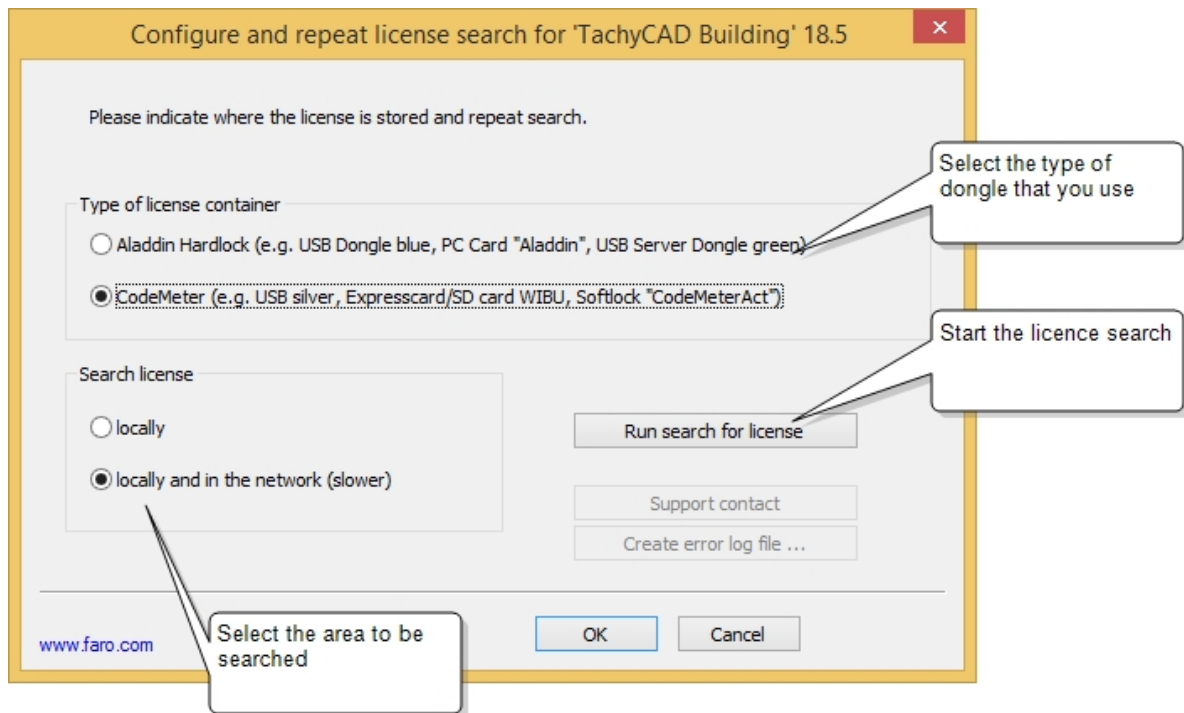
Configure and repeat license search for 'TachyCAD Building' 18.5

×

Please indicate where the license is stored and repeat search.

Select the type of dongle that you use

Type of license container

Aladdin Hardlock (e.g. USB Dongle blue, PC Card "Aladdin", USB Server Dongle green)

CodeMeter (e.g. USB silver, Expresscard/SD card WIBU, Softlock "CodeMeterAct")

Start the licence search

Search license

locally

locally and in the network (slower)

Run search for license

Support contact

Create error log file ...

www.faro.com

Select the area to be searched

OK

Cancel